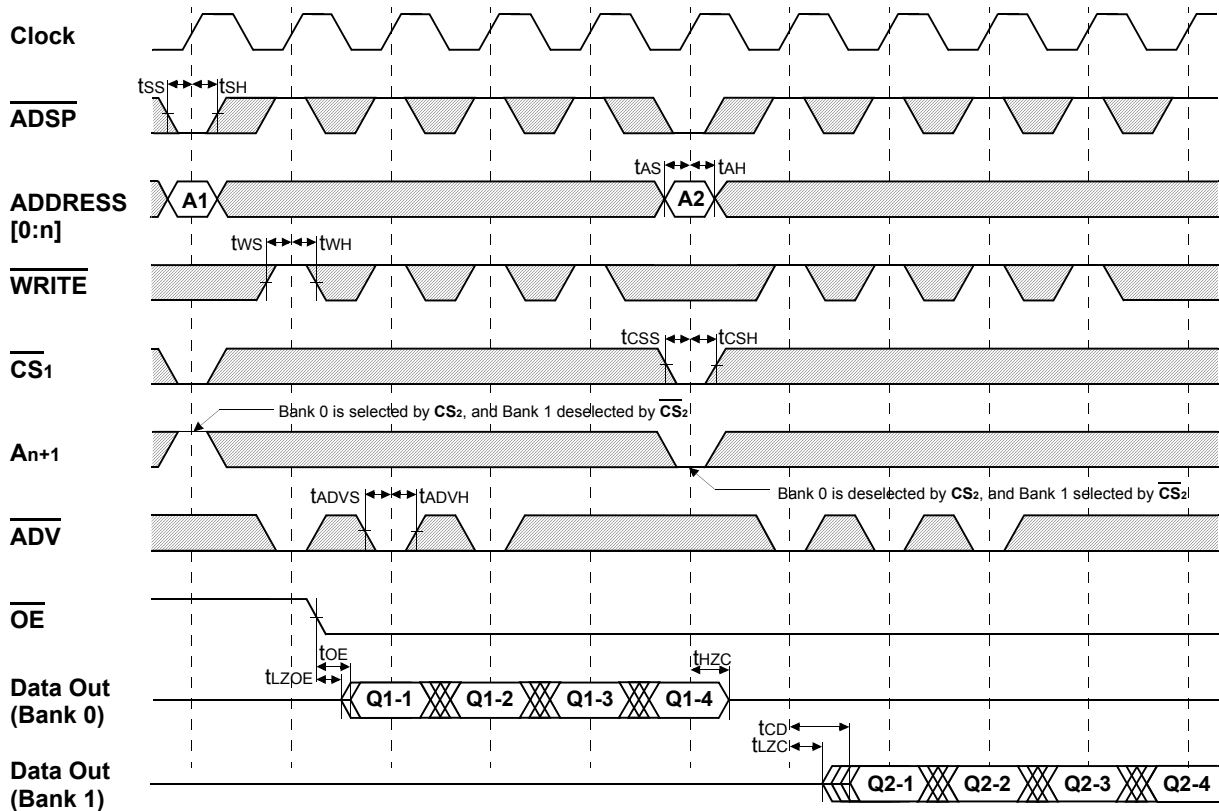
Clock

$t_{SS}$ $t_{SH}$

$\overline{ADSP}$

$t_{AS}$ $t_{AH}$

ADDRESS [0:n]

A1

A2

$t_{WS}$ $t_{WH}$

$\overline{WRITE}$

$t_{CSS}$ $t_{CSH}$

$\overline{CS_1}$

Bank 0 is selected by $CS_2$, and Bank 1 deselected by $\overline{CS_2}$

$A_{n+1}$

Bank 0 is deselected by $CS_2$, and Bank 1 selected by $\overline{CS_2}$

$t_{ADVS}$ $t_{ADVH}$

$\overline{ADV}$

$\overline{OE}$

$t_{OE}$

$t_{LZOE}$

$t_{HZC}$

Data Out (Bank 0)

Q1-1 Q1-2 Q1-3 Q1-4

$t_{CD}$

$t_{LZC}$

Data Out (Bank 1)

Q2-1 Q2-2 Q2-3 Q2-4